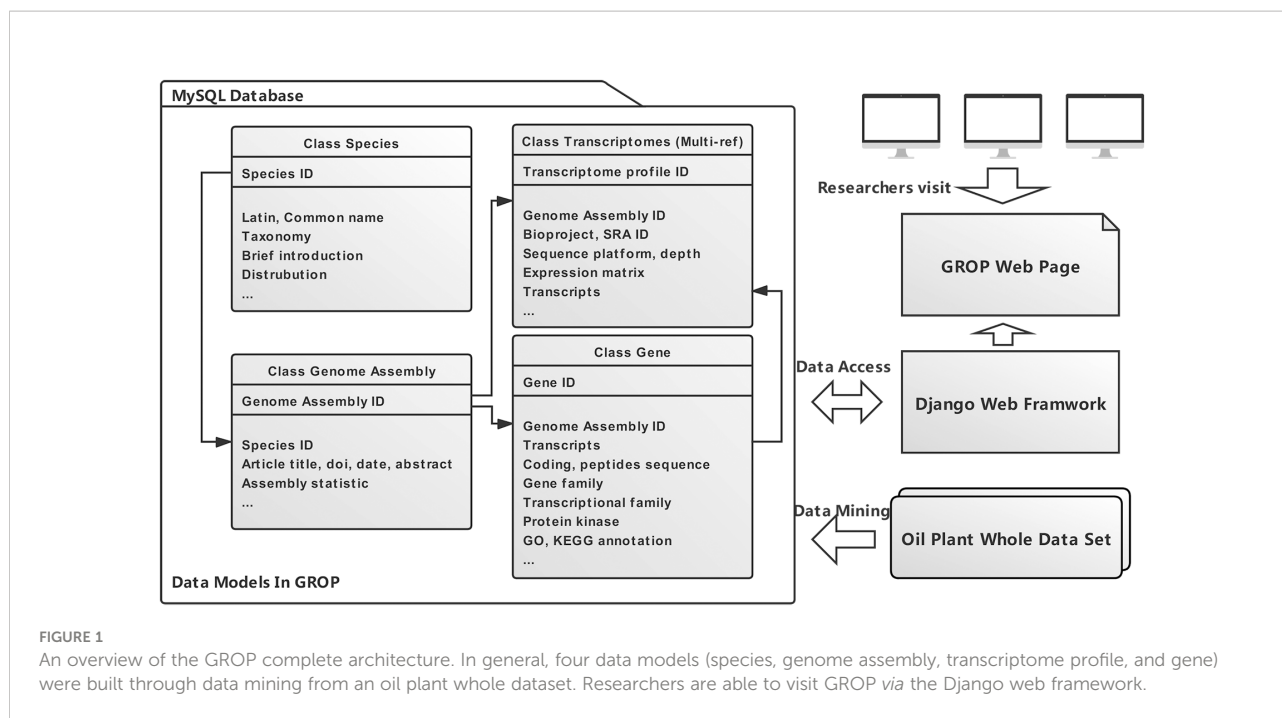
MySQL Database

Class Species

Species ID

Latin, Common name
Taxonomy
Brief introduction
Distrubution
...

Class Transcriptomes (Multi-ref)

Transcriptome profile ID

Genome Assembly ID
Bioproject, SRA ID
Sequence platform, depth
Expression matrix
Transcripts
...

Class Genome Assembly

Genome Assembly ID

Species ID
Article title, doi, date, abstract
Assembly statistic
...

Class Gene

Gene ID

Genome Assembly ID
Transcripts
Coding, peptides sequence
Gene family
Transcriptional family
Protein kinase
GO, KEGG annotation
...

Data Models In GROP

Researchers visit

GROP Web Page

Data Access

Django Web Framwork

Data Mining

Oil Plant Whole Data Set

FIGURE 1
An overview of the GROP complete architecture. In general, four data models (species, genome assembly, transcriptome profile, and gene) were built through data mining from an oil plant whole dataset. Researchers are able to visit GROP via the Django web framework.